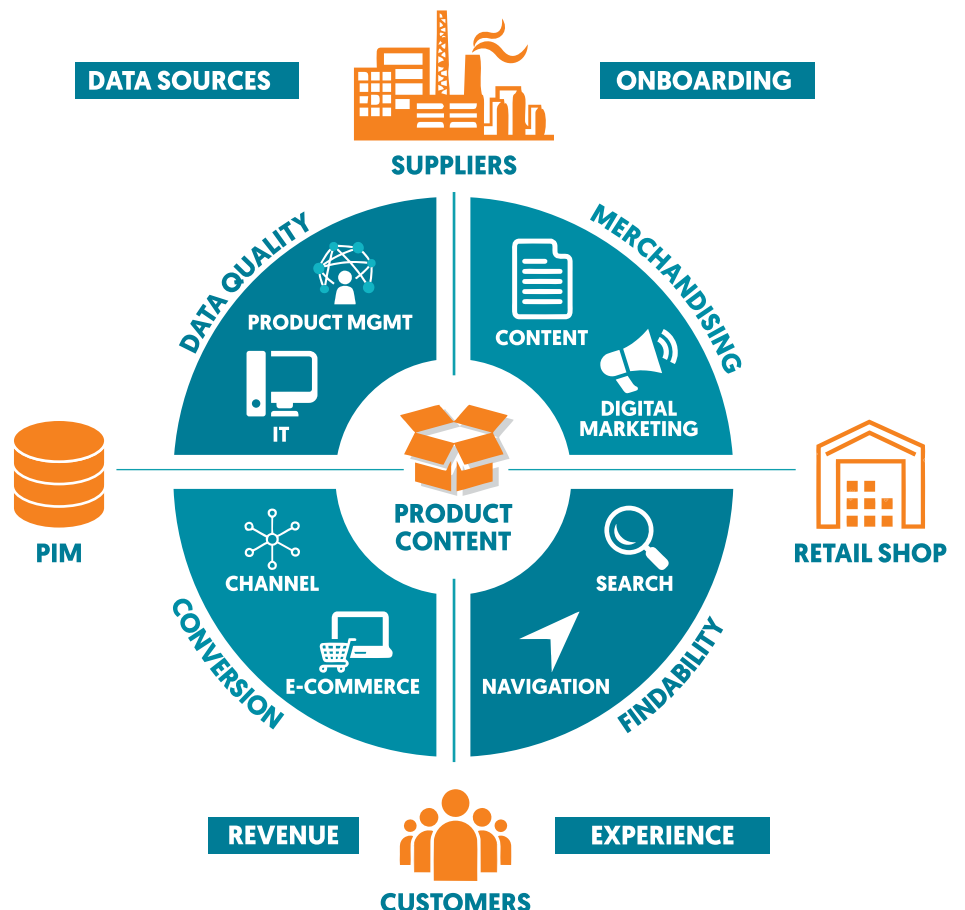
DATA SOURCES

ONBOARDING

SUPPLIERS

DATA QUALITY

PRODUCT MGMT

IT

MERCHANDISING

CONTENT

DIGITAL MARKETING

PIM

PRODUCT CONTENT

RETAIL SHOP

CHANNEL

E-COMMERCE

CONVERSION

SEARCH

NAVIGATION

FINDABILITY

REVENUE

EXPERIENCE

CUSTOMERS